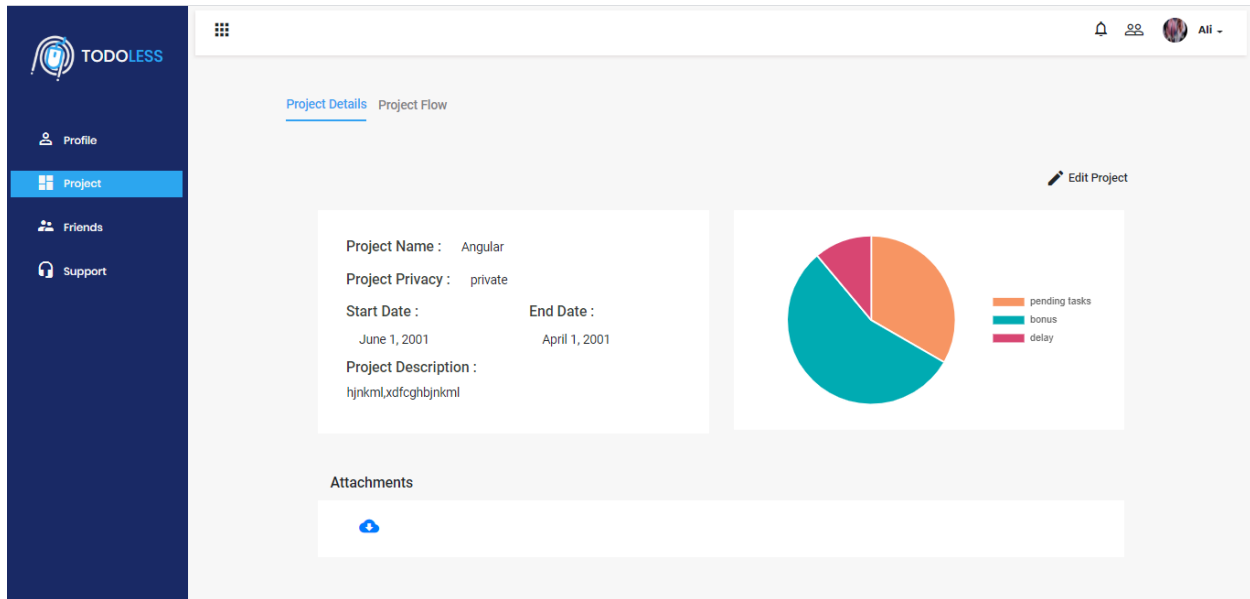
TODOLESS

Profile
Project
Friends
Support

Ali

Project Details Project Flow

Edit Project

Project Name : Angular

Project Privacy : private

Start Date :
June 1, 2001

End Date :
April 1, 2001

Project Description :
hjnkml,xdfcghbjnkml

pending tasks
bonus
delay

Attachments